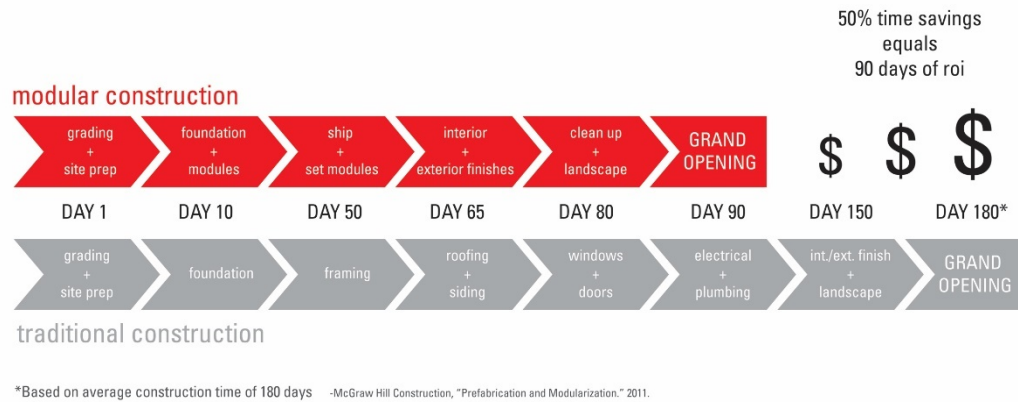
50% time savings
equals
90 days of roi

modular construction

grading + site prep

foundation + modules

ship + set modules

interior + exterior finishes

clean up + landscape

GRAND OPENING

$ $ $

DAY 1

DAY 10

DAY 50

DAY 65

DAY 80

DAY 90

DAY 150

DAY 180*

grading + site prep

foundation

framing

roofing + siding

windows + doors

electrical + plumbing

int./ext. finish + landscape

GRAND OPENING

traditional construction

*Based on average construction time of 180 days -McGraw Hill Construction, "Prefabrication and Modularization." 2011.